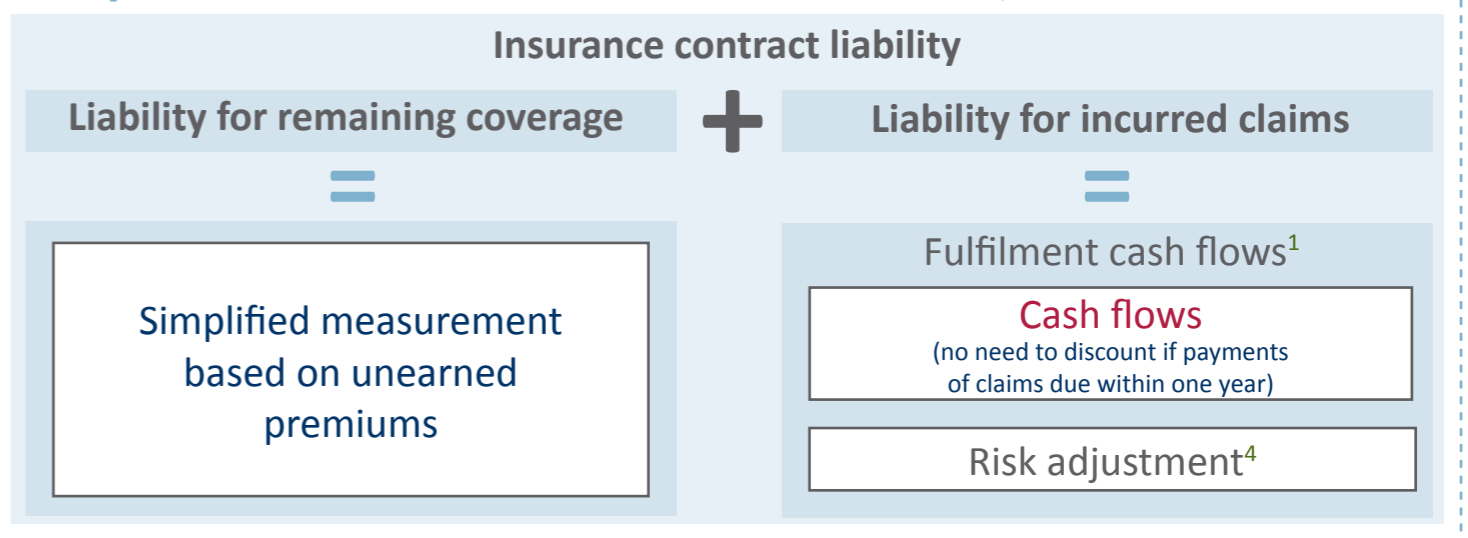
Insurance contract liability

Liability for remaining coverage

+

Liability for incurred claims

=

=

Simplified measurement based on unearned premiums

Fulfilment cash flows$^1$

Cash flows
(no need to discount if payments of claims due within one year)

Risk adjustment$^4$